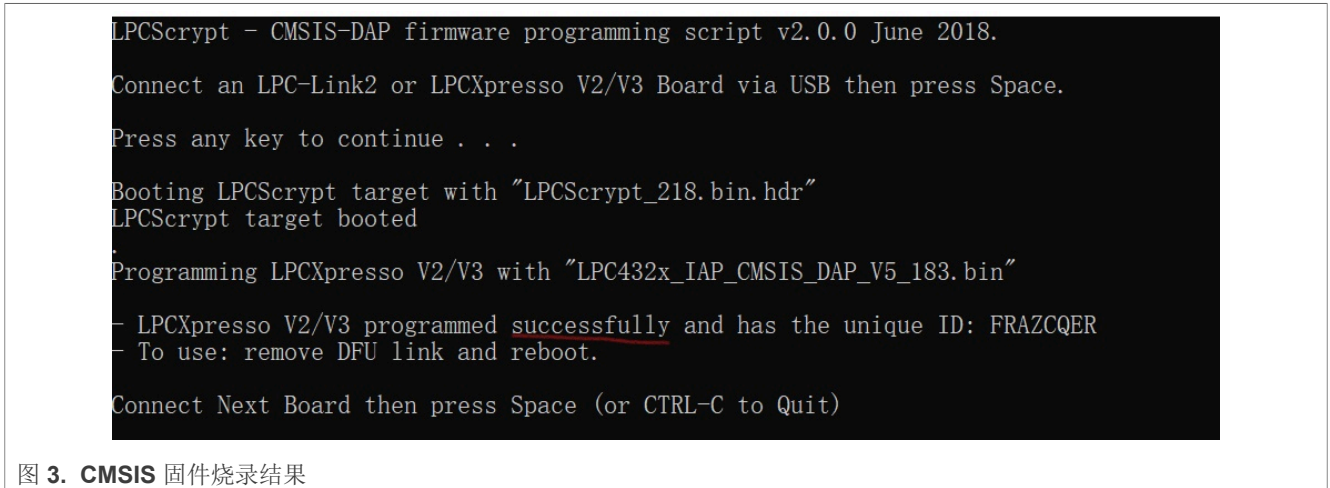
LPCScrypt - CMSIS-DAP firmware programming script v2.0.0 June 2018.

Connect an LPC-Link2 or LPCXpresso V2/V3 Board via USB then press Space.

Press any key to continue . . .

Booting LPCScrypt target with "LPCScrypt_218.bin.hdr"
LPCScrypt target booted
.
Programming LPCXpresso V2/V3 with "LPC432x_IAP_CMSIS_DAP_V5_183.bin"

- LPCXpresso V2/V3 programmed successfully and has the unique ID: FRAZCQER
- To use: remove DFU link and reboot.

Connect Next Board then press Space (or CTRL-C to Quit)

图 3. CMSIS 固件烧录结果